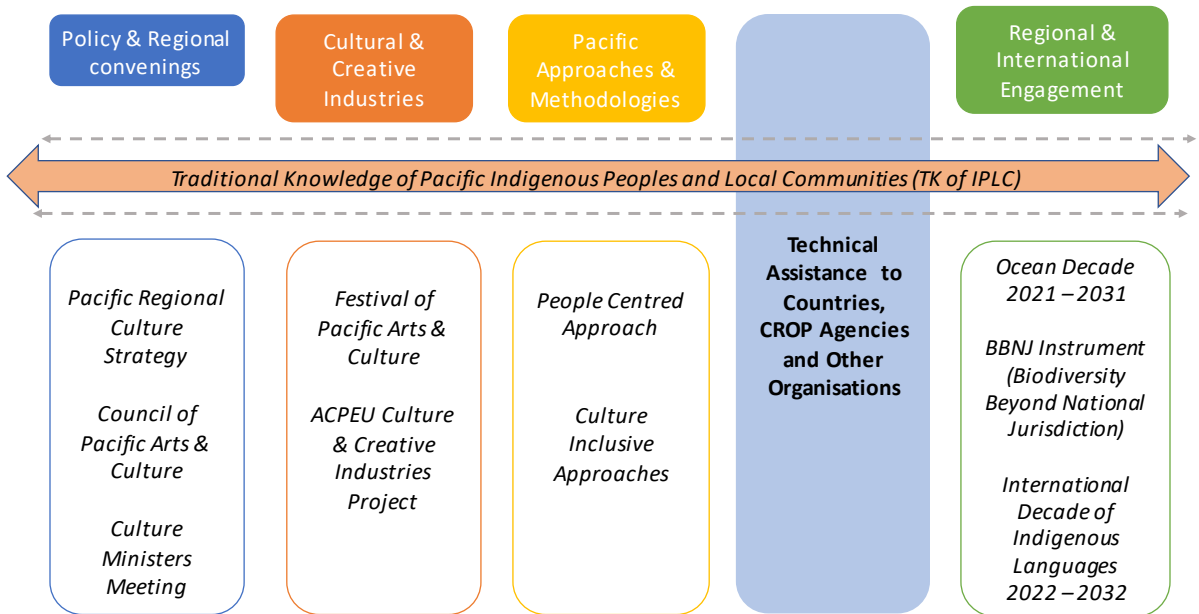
Policy & Regional convenings

Cultural & Creative Industries

Pacific Approaches & Methodologies

Regional & International Engagement

Traditional Knowledge of Pacific Indigenous Peoples and Local Communities (TK of IPLC)

Pacific Regional Culture Strategy

Council of Pacific Arts & Culture

Culture Ministers Meeting

Festival of Pacific Arts & Culture

ACPEU Culture & Creative Industries Project

People Centred Approach

Culture Inclusive Approaches

Technical Assistance to Countries, CROP Agencies and Other Organisations

Ocean Decade 2021 – 2031

BBNJ Instrument (Biodiversity Beyond National Jurisdiction)

International Decade of Indigenous Languages 2022 – 2032